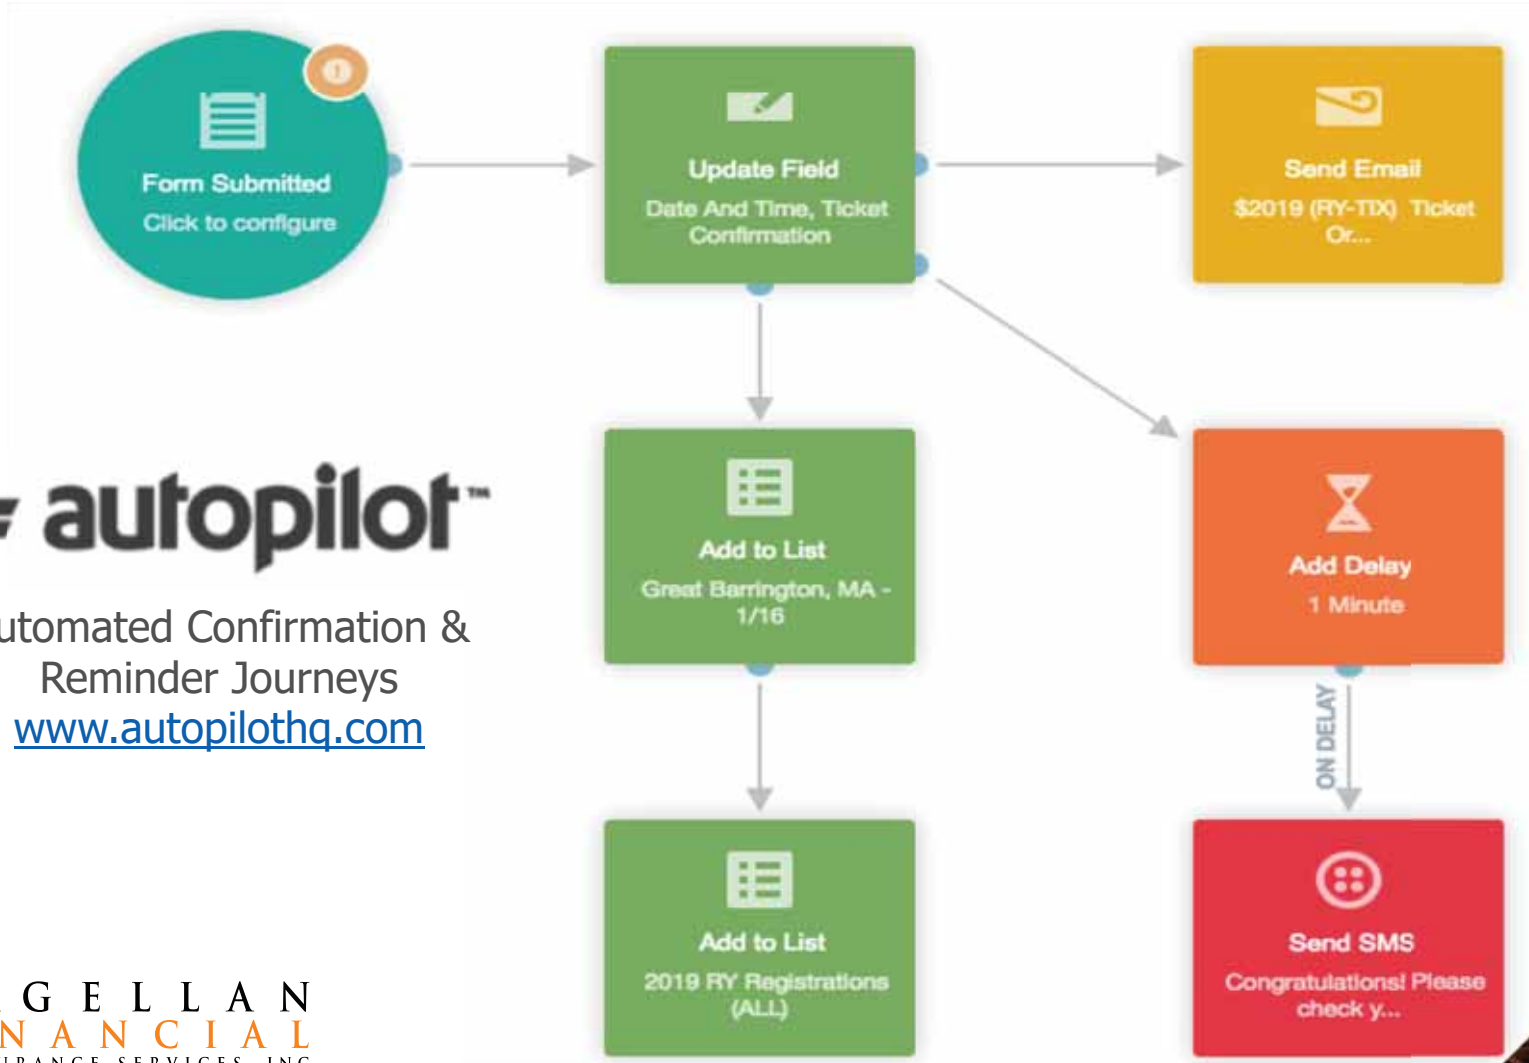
0

Form Submitted
Click to configure

Update Field
Date And Time, Ticket Confirmation

Send Email
\$2019 (RY-TIX) Ticket Or...

autopilot™

utomated Confirmation & Reminder Journeys
www.autopilothq.com

Add to List
Great Barrington, MA - 1/16

Add Delay
1 Minute

ON DELAY

Add to List
2019 RY Registrations (ALL)

Send SMS
Congratulations! Please check y...

GELLAN
NANCIAL
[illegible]